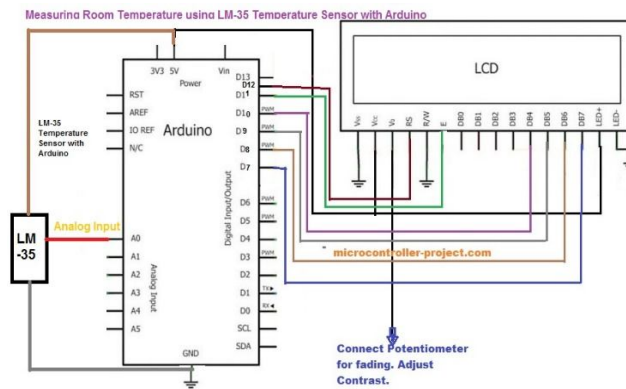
Measuring Room Temperature using LM-35 Temperature Sensor with Arduino

LCD

Vss Vcc Vo RS R/W E DB0 DB1 DB2 DB3 DB4 DB5 DB6 DB7 LED+ LED-

3V3 5V Vin
Power

RST
AREF
IO REF
N/C

Arduino

D13
D12
D11
PWM
D10
PWM
D9
D8
D7
PWM
D6
PWM
D5
D4
PWM
D3
D2
TX
D1
RX
D0
SCL
SDA

Digital Input/Output

LM-35 Temperature Sensor with Arduino

LM -35

Analog Input

A0
A1
A2
A3
A4
A5

Analog Input

GND

microcontroller-project.com

Connect Potentiometer for fading. Adjust Contrast.